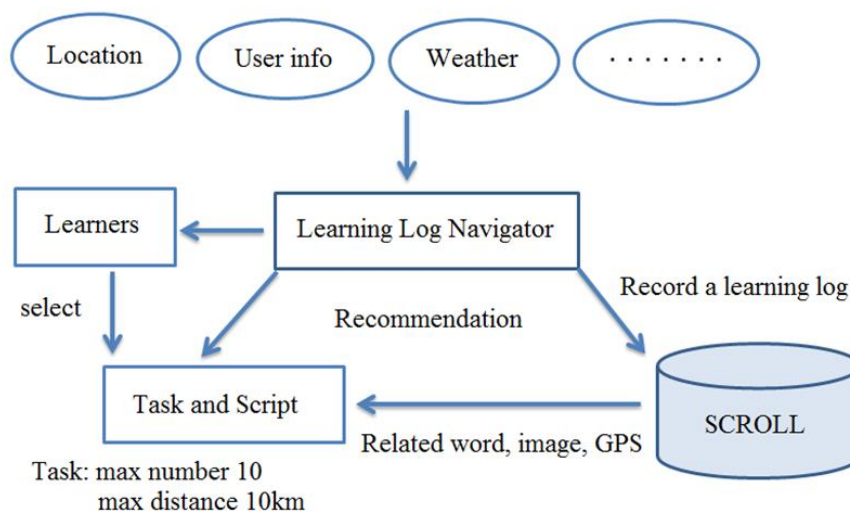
Location

User info

Weather

· · · · · · ·

Learners

Learning Log Navigator

select

Record a learning log

Recommendation

Task and Script

SCROLL

Related word, image, GPS

Task: max number 10
max distance 10km